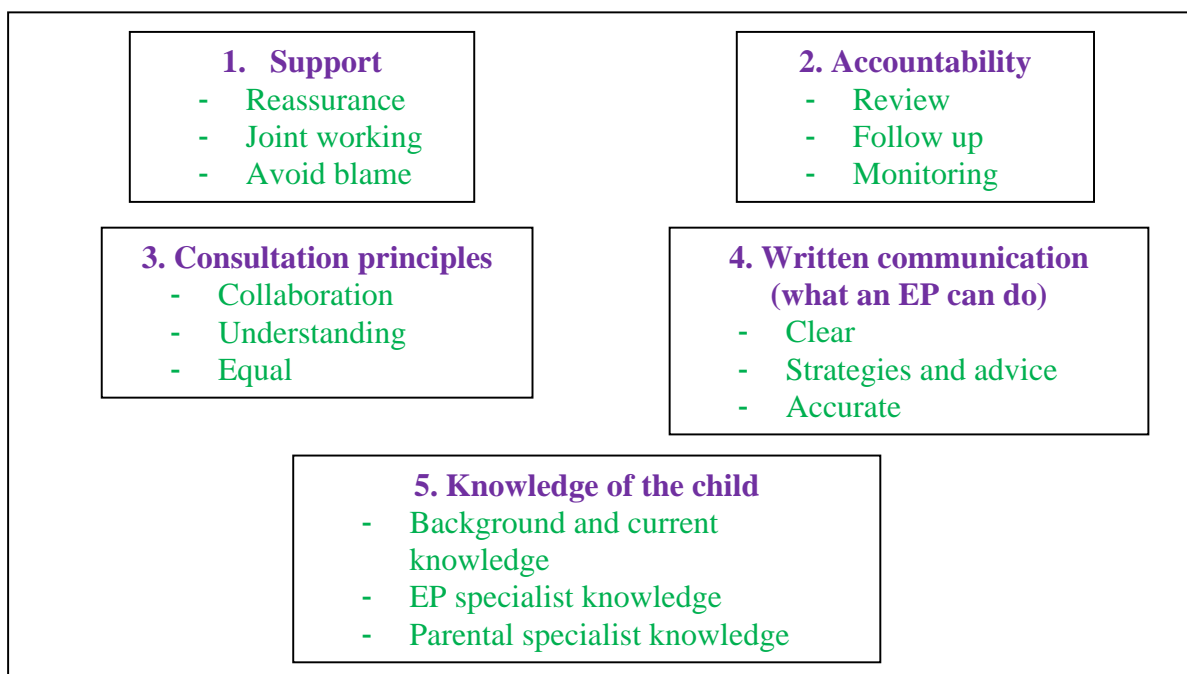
1. Support
- Reassurance
- Joint working
- Avoid blame

2. Accountability
- Review
- Follow up
- Monitoring

3. Consultation principles
- Collaboration
- Understanding
- Equal

4. Written communication (what an EP can do)
- Clear
- Strategies and advice
- Accurate

5. Knowledge of the child
- Background and current knowledge
- EP specialist knowledge
- Parental specialist knowledge